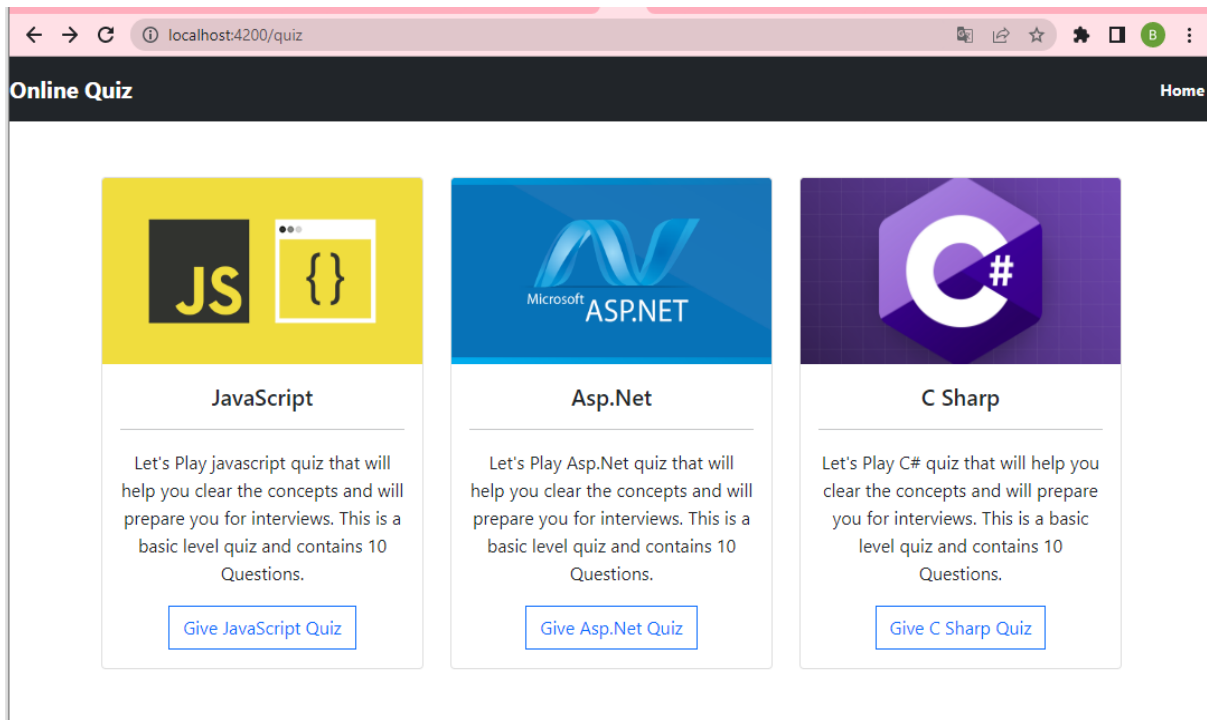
localhost:4200/quiz

B

Online Quiz

Home

JS

{ }

JavaScript

Let's Play javascript quiz that will help you clear the concepts and will prepare you for interviews. This is a basic level quiz and contains 10 Questions.

Give JavaScript Quiz

Microsoft ASP.NET

Asp.Net

Let's Play Asp.Net quiz that will help you clear the concepts and will prepare you for interviews. This is a basic level quiz and contains 10 Questions.

Give Asp.Net Quiz

C#

C Sharp

Let's Play C# quiz that will help you clear the concepts and will prepare you for interviews. This is a basic level quiz and contains 10 Questions.

Give C Sharp Quiz